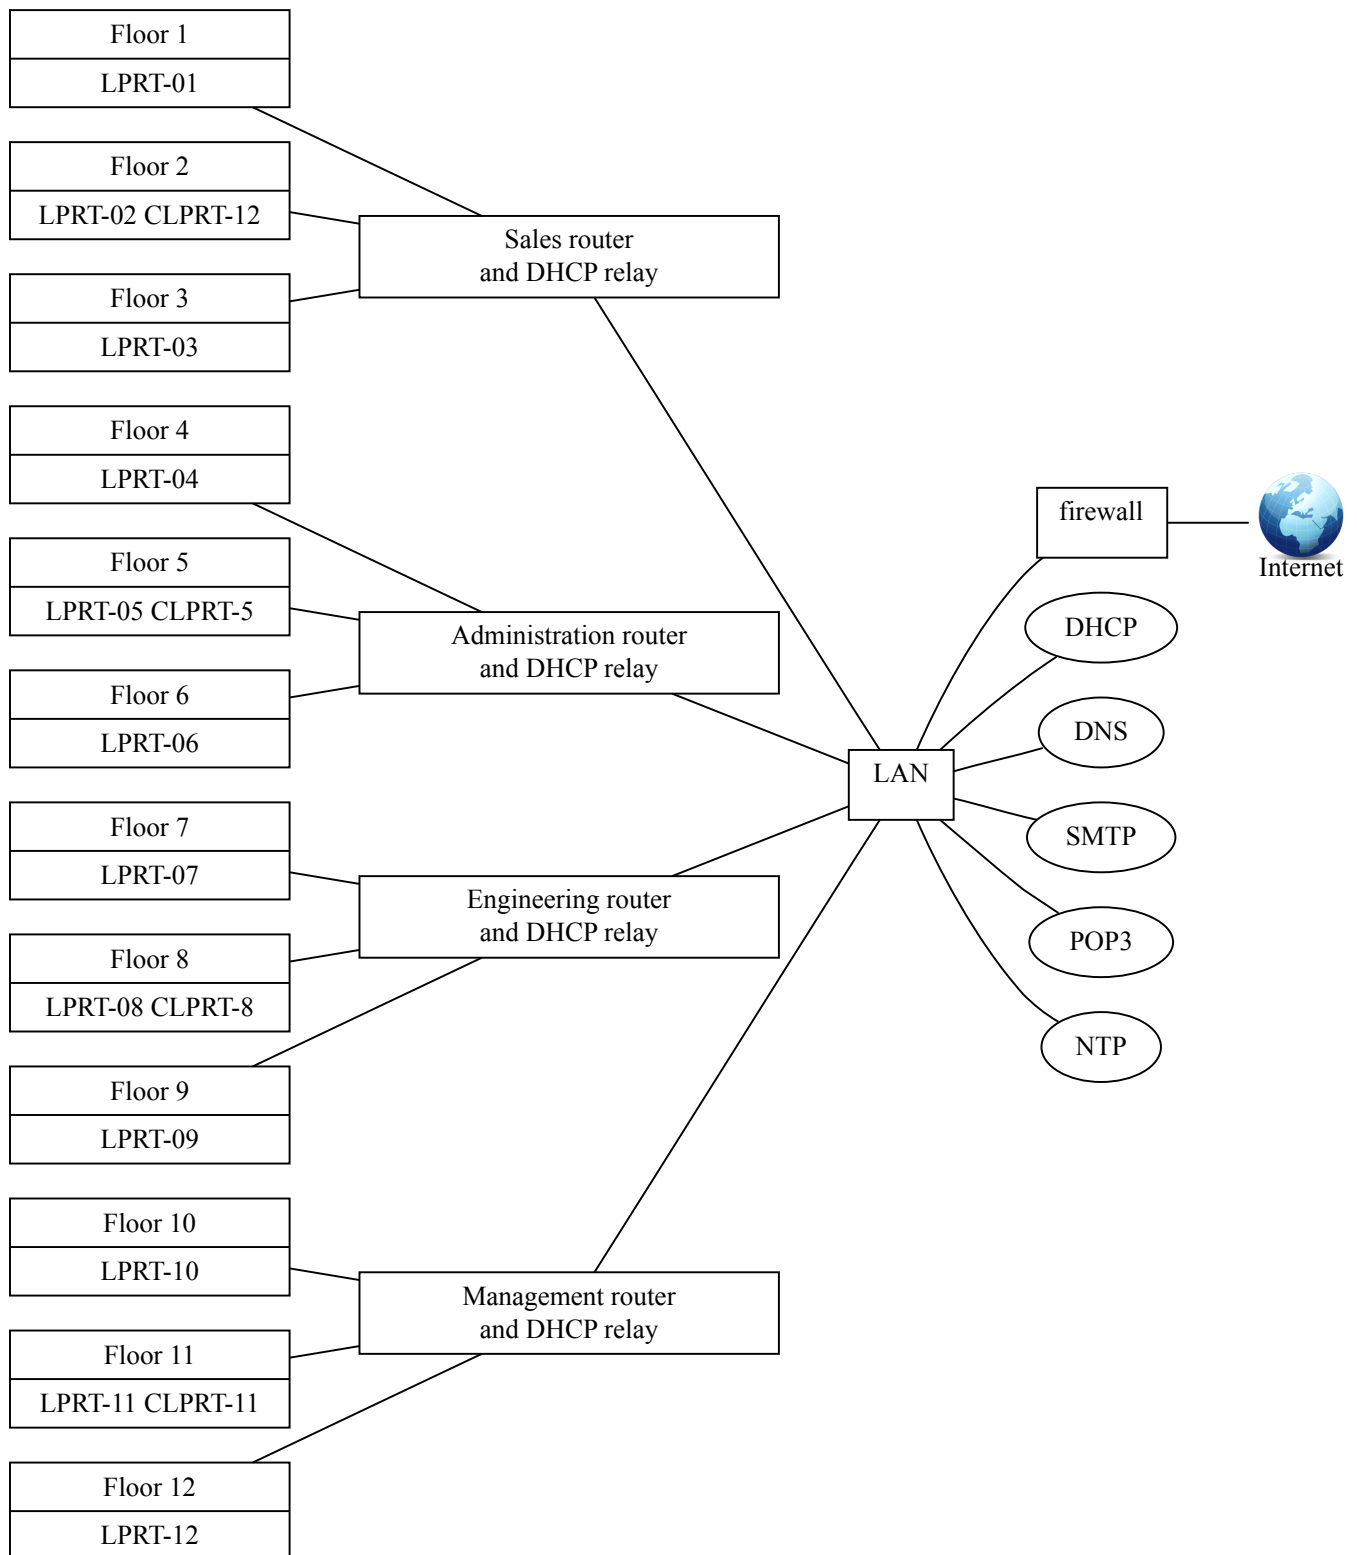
Floor 1
LPRT-01

Floor 2
LPRT-02 CLPRT-12

Floor 3
LPRT-03

Sales router and DHCP relay

Floor 4
LPRT-04

Floor 5
LPRT-05 CLPRT-5

Floor 6
LPRT-06

Administration router and DHCP relay

Floor 7
LPRT-07

Floor 8
LPRT-08 CLPRT-8

Floor 9
LPRT-09

Engineering router and DHCP relay

Floor 10
LPRT-10

Floor 11
LPRT-11 CLPRT-11

Floor 12
LPRT-12

Management router and DHCP relay

LAN

firewall

Internet

DHCP

DNS

SMTP

POP3

NTP